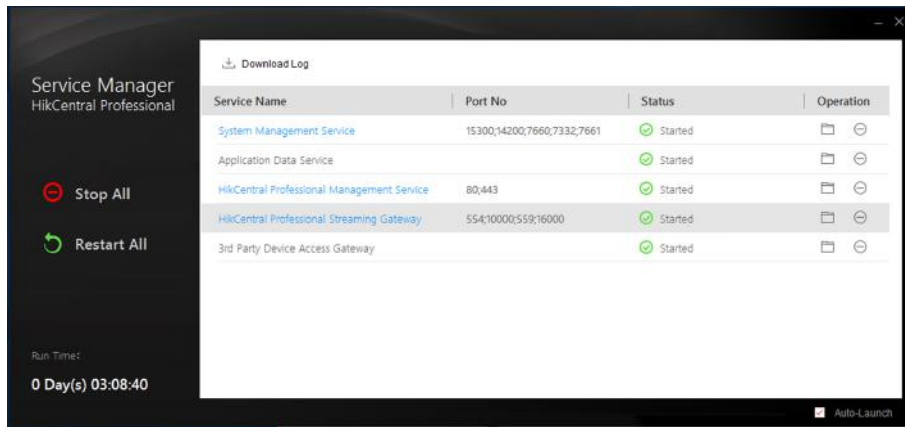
Service Manager
HikCentral Professional

Stop All

Restart All

Run Time:

0 Day(s) 03:08:40

Download Log

| Service Name | Port No | Status | Operation |
|---|---|---|---|
| System Management Service | 15300;14200;7660;7332;7661 | Started | |
| Application Data Service | | Started | |
| HikCentral Professional Management Service | 80;443 | Started | |
| HikCentral Professional Streaming Gateway | 554;10000;559;16000 | Started | |
| 3rd Party Device Access Gateway | | Started | |

Auto-Launch